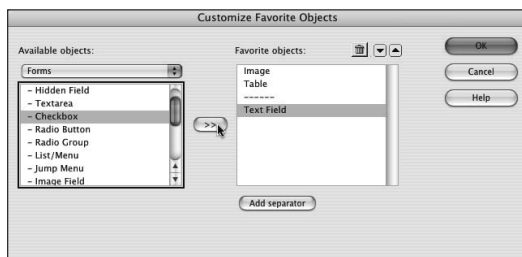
Customize Favorite Objects

Available objects:

Forms

- Hidden Field
- Textarea
- Checkbox
- Radio Button
- Radio Group
- List/Menu
- Jump Menu
- Image Field

>>

Favorite objects:

Image
Table
-------
Text Field

Add separator

OK

Cancel

Help